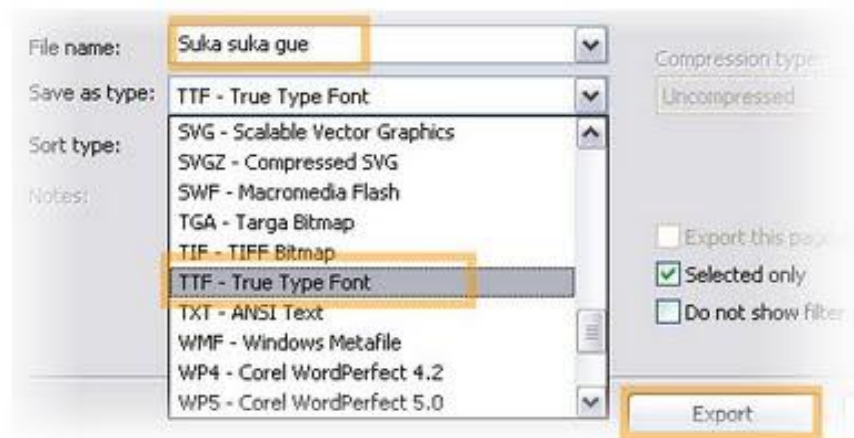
File name: Suka suka gue

Save as type: TTF - True Type Font

Sort type:

Notes:

SVG - Scalable Vector Graphics
SVGZ - Compressed SVG
SWF - Macromedia Flash
TGA - Targa Bitmap
TIF - TIFF Bitmap
TTF - True Type Font
TXT - ANSI Text
WMF - Windows Metafile
WP4 - Corel WordPerfect 4.2
WP5 - Corel WordPerfect 5.0

Compression type

Uncompressed

Export this pa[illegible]

Selected only

Do not show filter

Export